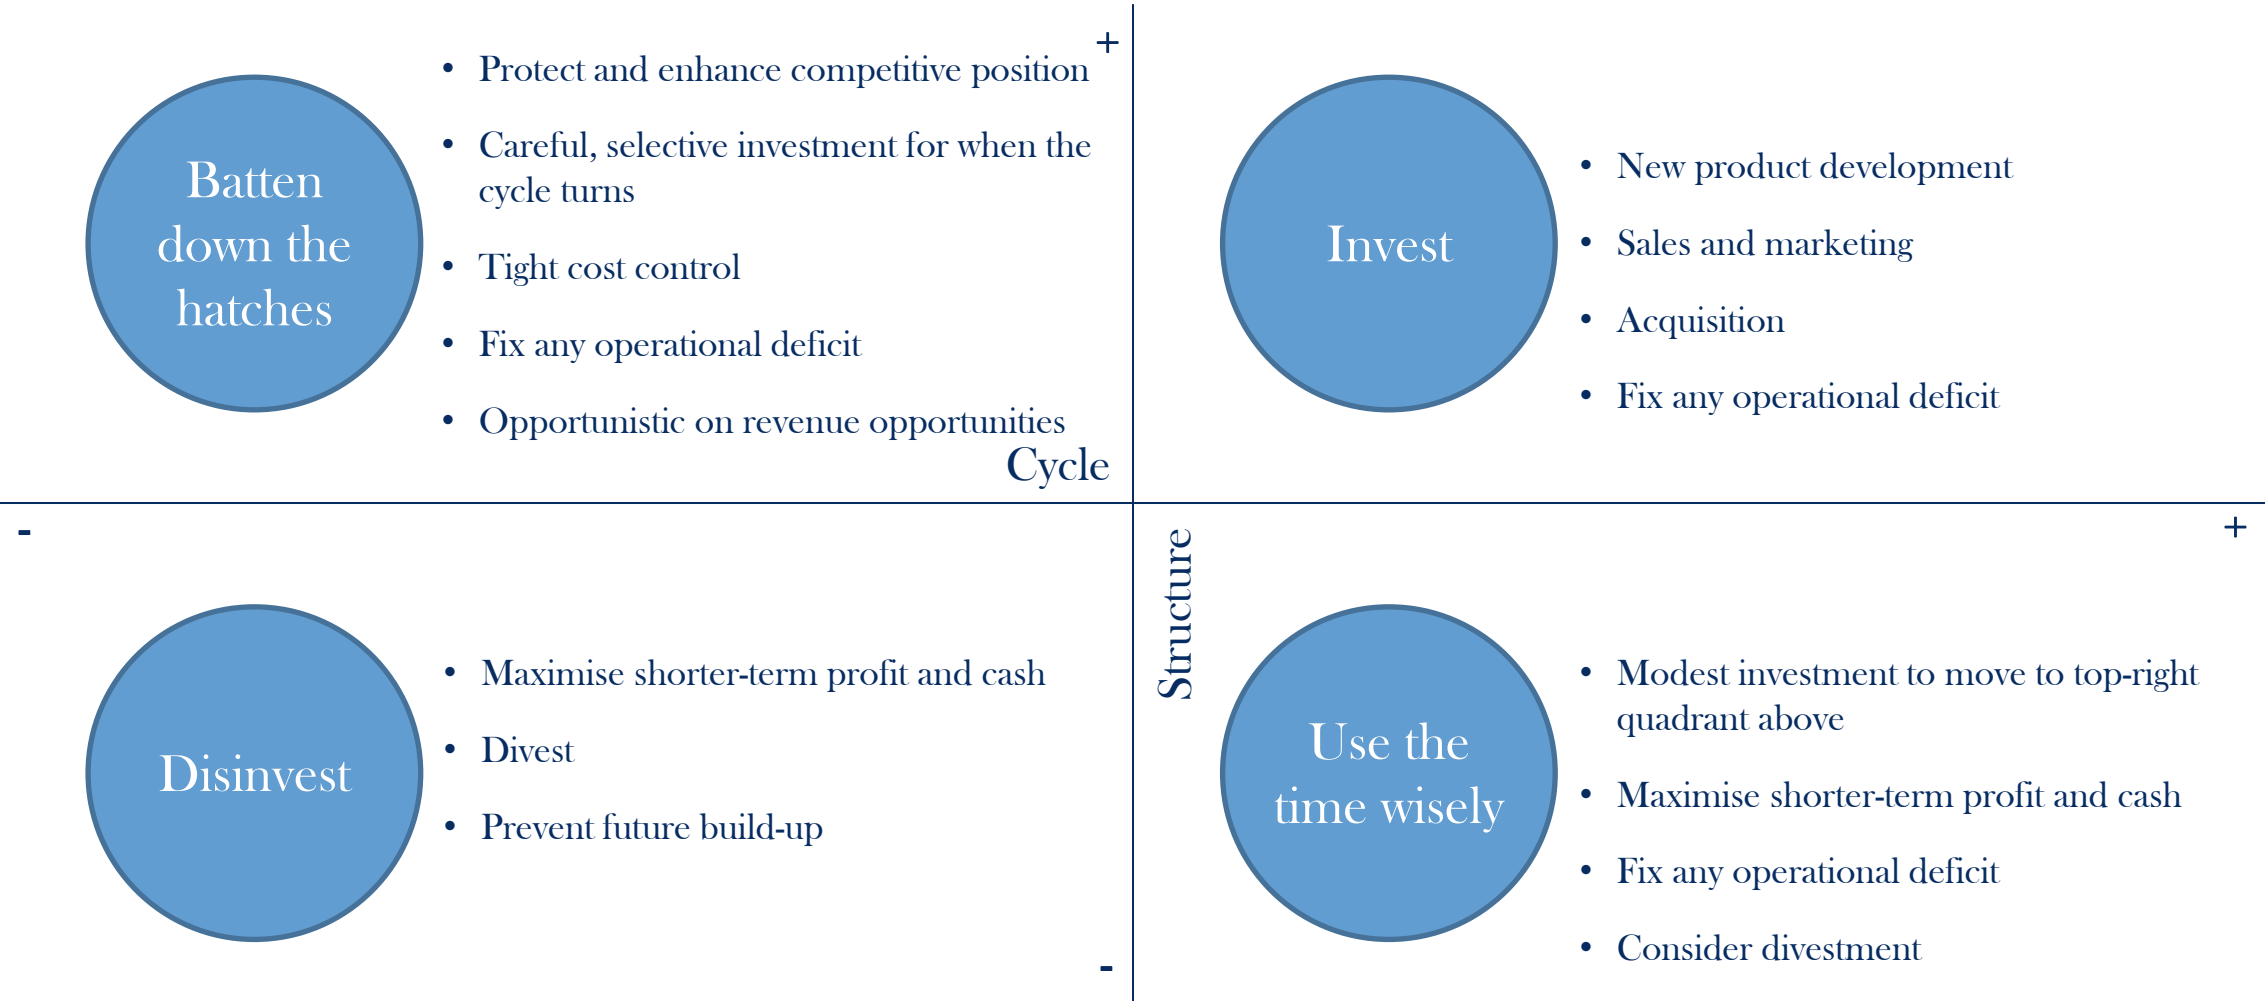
Batten down the hatches

- Protect and enhance competitive position
- Careful, selective investment for when the cycle turns
- Tight cost control
- Fix any operational deficit
- Opportunistic on revenue opportunities

+

Invest

- New product development
- Sales and marketing
- Acquisition
- Fix any operational deficit

Cycle

-

+

Structure

Disinvest

- Maximise shorter-term profit and cash
- Divest
- Prevent future build-up

Use the time wisely

- Modest investment to move to top-right quadrant above
- Maximise shorter-term profit and cash
- Fix any operational deficit
- Consider divestment

-